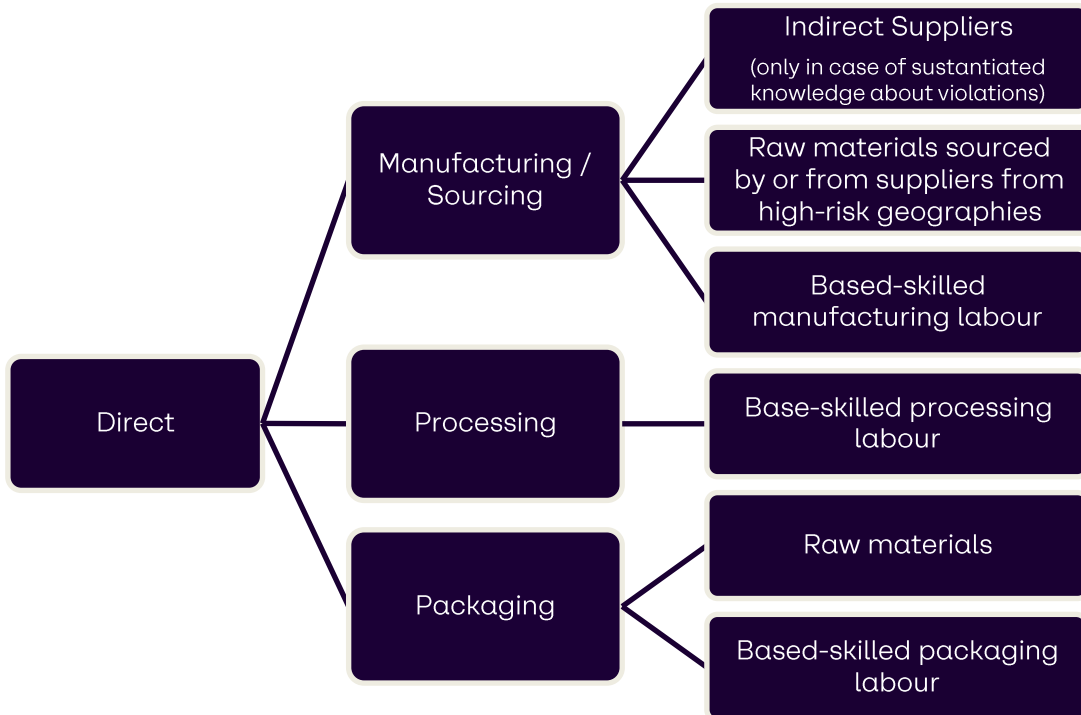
Direct

Manufacturing / Sourcing

Indirect Suppliers

(only in case of sustantiated knowledge about violations)

Raw materials sourced by or from suppliers from high-risk geographies

Based-skilled manufacturing labour

Processing

Base-skilled processing labour

Packaging

Raw materials

Based-skilled packaging labour